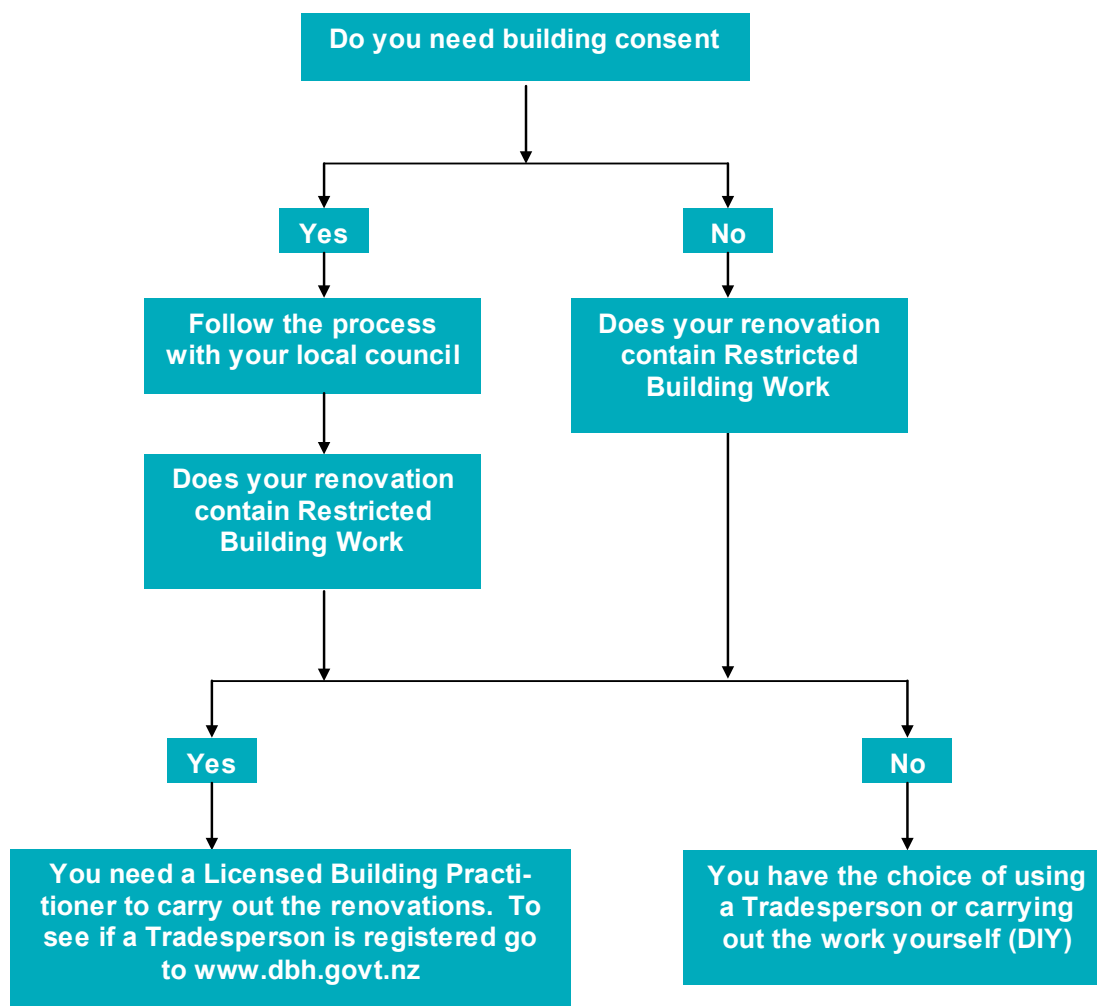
Do you need building consent

Yes

No

Follow the process with your local council

Does your renovation contain Restricted Building Work

Does your renovation contain Restricted Building Work

Yes

No

You need a Licensed Building Practitioner to carry out the renovations. To see if a Tradesperson is registered go to www.dbh.govt.nz

You have the choice of using a Tradesperson or carrying out the work yourself (DIY)